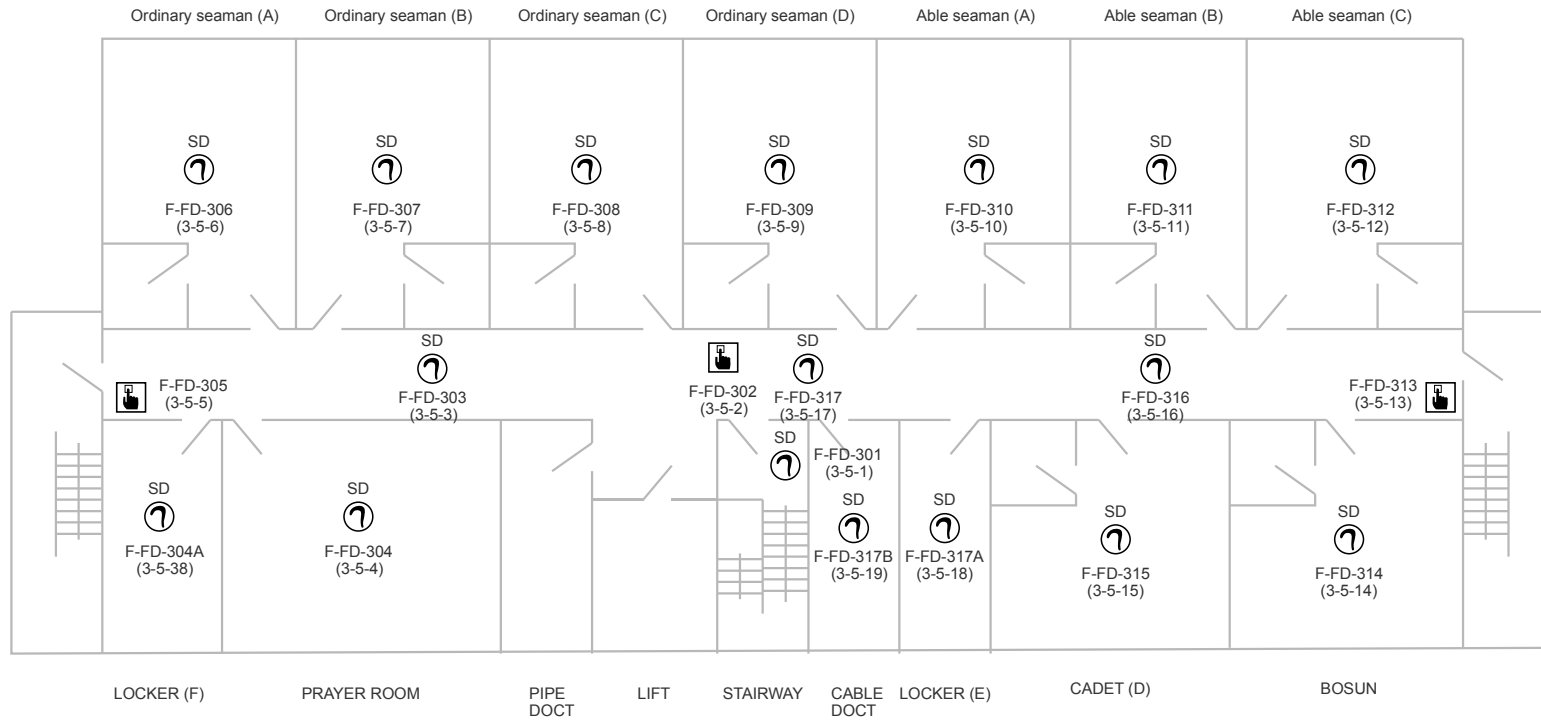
Ordinary seaman (A) Ordinary seaman (B) Ordinary seaman (C) Ordinary seaman (D) Able seaman (A) Able seaman (B) Able seaman (C)

SD
F-FD-306
(3-5-6)

SD
F-FD-307
(3-5-7)

SD
F-FD-308
(3-5-8)

SD
F-FD-309
(3-5-9)

SD
F-FD-310
(3-5-10)

SD
F-FD-311
(3-5-11)

SD
F-FD-312
(3-5-12)

F-FD-305
(3-5-5)

SD
F-FD-303
(3-5-3)

F-FD-302
(3-5-2)

SD
F-FD-317
(3-5-17)

SD
F-FD-316
(3-5-16)

F-FD-313
(3-5-13)

SD
F-FD-301
(3-5-1)

SD
F-FD-304A
(3-5-38)

SD
F-FD-304
(3-5-4)

SD
F-FD-317B
(3-5-19)

SD
F-FD-317A
(3-5-18)

SD
F-FD-315
(3-5-15)

SD
F-FD-314
(3-5-14)

LOCKER (F) PRAYER ROOM PIPE DOCT LIFT STAIRWAY CABLE DOCT LOCKER (E) CADET (D) BOSUN